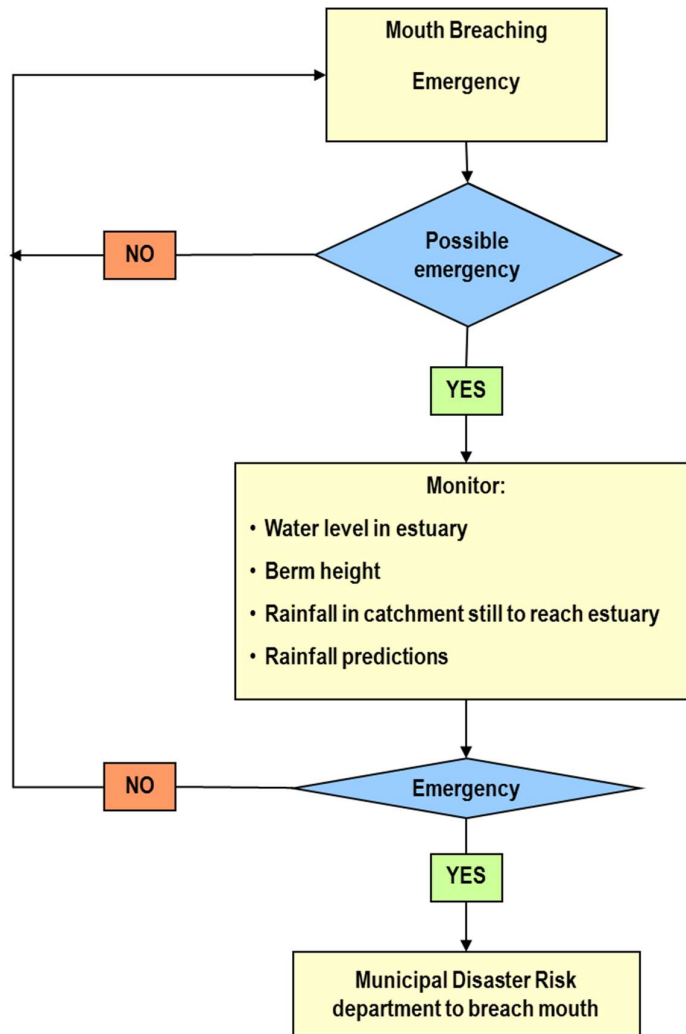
Mouth Breaching

Emergency

Possible emergency

NO

YES

Monitor:

• Water level in estuary

• Berm height

• Rainfall in catchment still to reach estuary

• Rainfall predictions

Emergency

NO

YES

Municipal Disaster Risk department to breach mouth